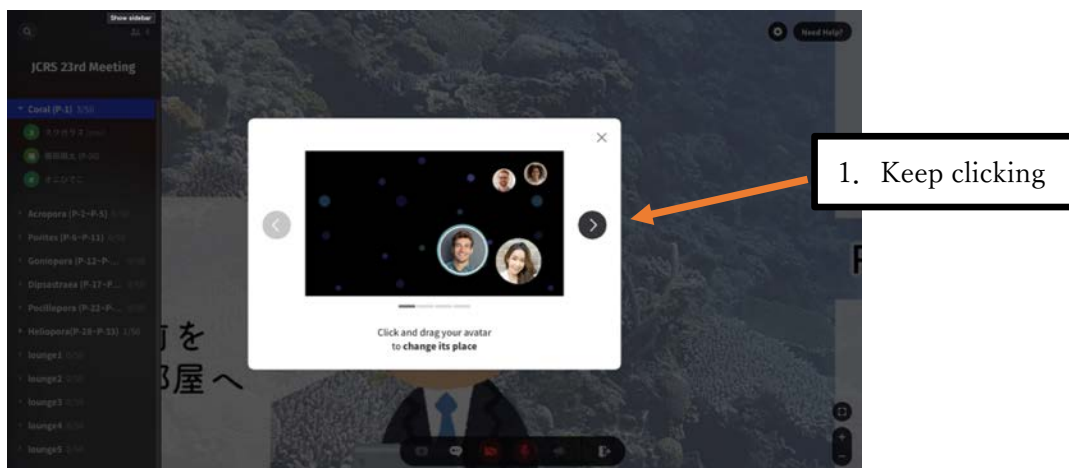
Show sidebar

JCRS 23rd Meeting

Coral (P-1) 1/50

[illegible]

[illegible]

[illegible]

Acropora (P-2~P-5)

Porites (P-6~P-11)

Goniopora (P-12~P-...

Dipsastraea (P-17~P-...

Pocillopora (P-22~P-...

Heliopora (P-28~P-33) 1/50

lounge1

lounge2

lounge3

lounge4

lounge5

Need Help?

1. Keep clicking

Click and drag your avatar to change its place

前を

部屋へ

P